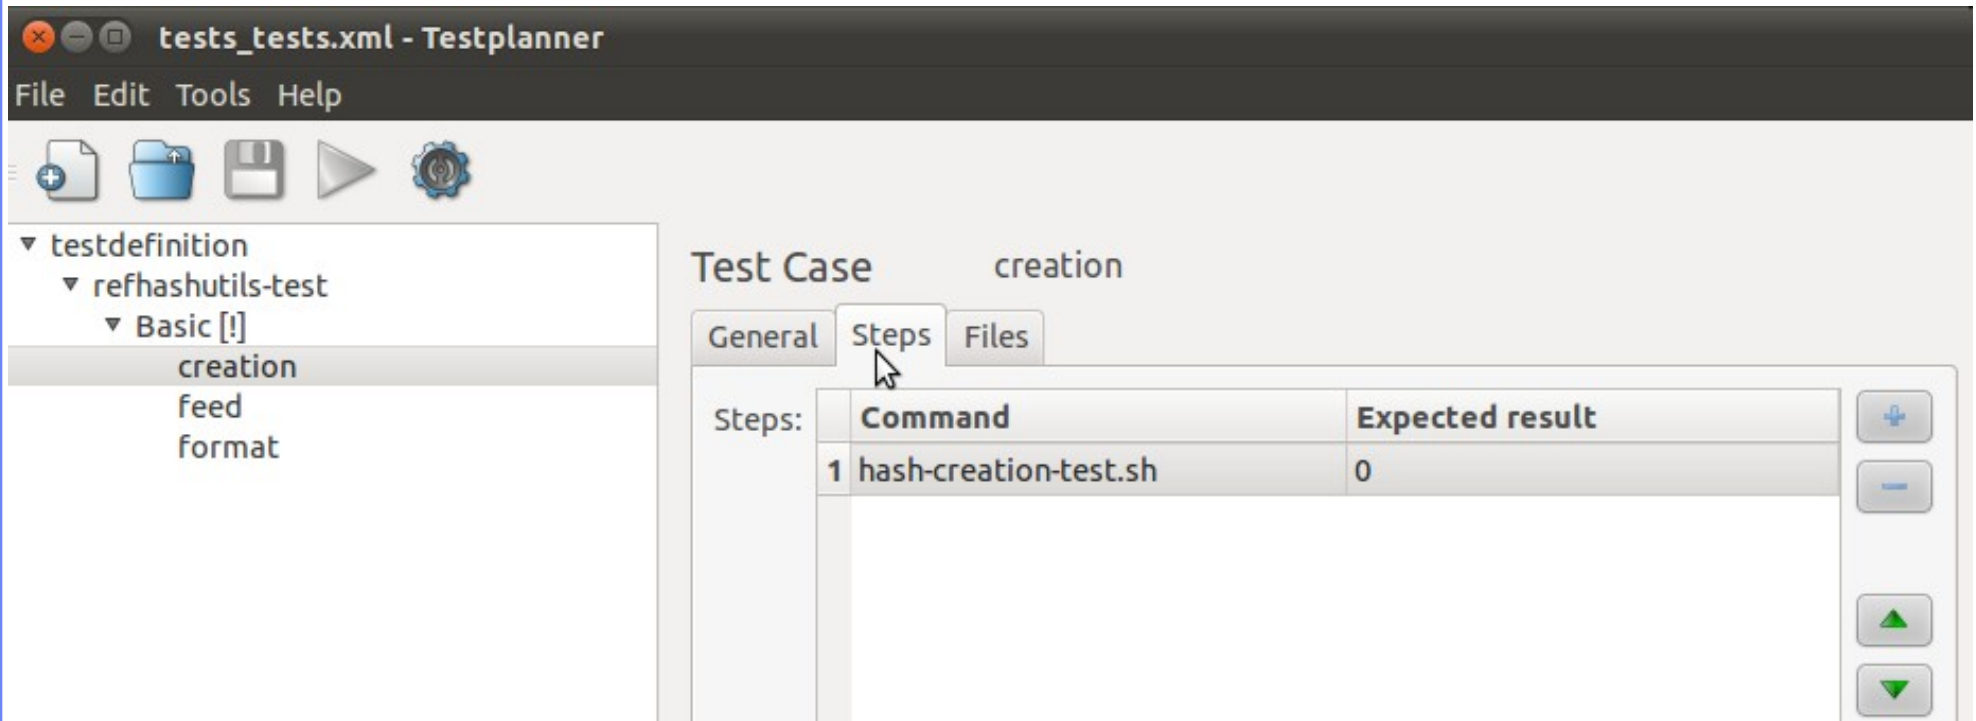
tests_tests.xml - Testplanner

File Edit Tools Help

testdefinition
refhashutils-test
Basic [!]
creation
feed
format

Test Case creation

General Steps Files

Steps:

| | Command | Expected result |
|---|---|---|
| 1 | hash-creation-test.sh | 0 |